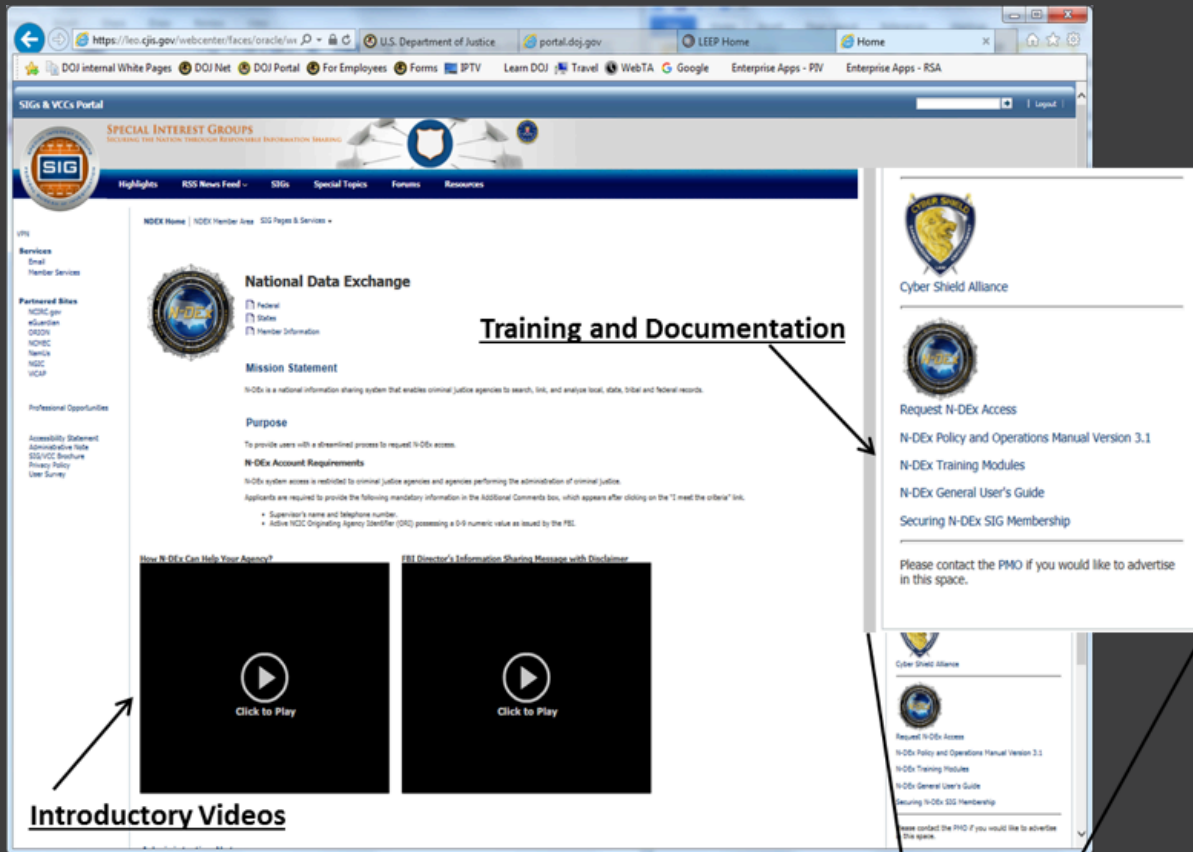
https://leo.cjis.gov/webcenter/faces/oracle/w
U.S. Department of Justice
portal.doj.gov
LEEP Home
Home

DOJ internal White Pages DOJ Net DOJ Portal For Employees Forms IPTV Learn DOJ Travel WebTA Google Enterprise Apps - PIV Enterprise Apps - RSA

SIGs & VCCs Portal
Logout

SIG
SPECIAL INTEREST GROUPS
SECURING THE NATION THROUGH RESPONSIBLE INFORMATION SHARING

Highlights RSS News Feed SIGs Special Topics Forums Resources

VPN
Services
Email
Member Services

Partnered Sites
NCIRC.gov
eGuardian
ORION
NCMEC
NamUs
NGIC
ViCAP

Professional Opportunities

Accessibility Statement
Administrative Note
SIG/VCC Brochure
Privacy Policy
User Survey

NDEX Home | NDEX Member Area | SIG Pages & Services

National Data Exchange
Federal
States
Member Information

Mission Statement
N-DEx is a national information sharing system that enables criminal justice agencies to search, link, and analyze local, state, tribal and federal records.

Purpose
To provide users with a streamlined process to request N-DEx access.

N-DEx Account Requirements
N-DEx system access is restricted to criminal justice agencies and agencies performing the administration of criminal justice.
Applicants are required to provide the following mandatory information in the Additional Comments box, which appears after clicking on the "I meet the criteria" link.
• Supervisor's name and telephone number.
• Active NCIC Originating Agency Identifier (ORI) possessing a 0-9 numeric value as issued by the FBI.

How N-DEx Can Help Your Agency?
Click to Play
FBI Director's Information Sharing Message with Disclaimer
Click to Play

Training and Documentation

Cyber Shield Alliance
Request N-DEx Access
N-DEx Policy and Operations Manual Version 3.1
N-DEx Training Modules
N-DEx General User's Guide
Securing N-DEx SIG Membership
Please contact the PMO if you would like to advertise in this space.

Cyber Shield Alliance
Request N-DEx Access
N-DEx Policy and Operations Manual Version 3.1
N-DEx Training Modules
N-DEx General User's Guide
Securing N-DEx SIG Membership
Please contact the PMO if you would like to advertise in this space.

Introductory Videos